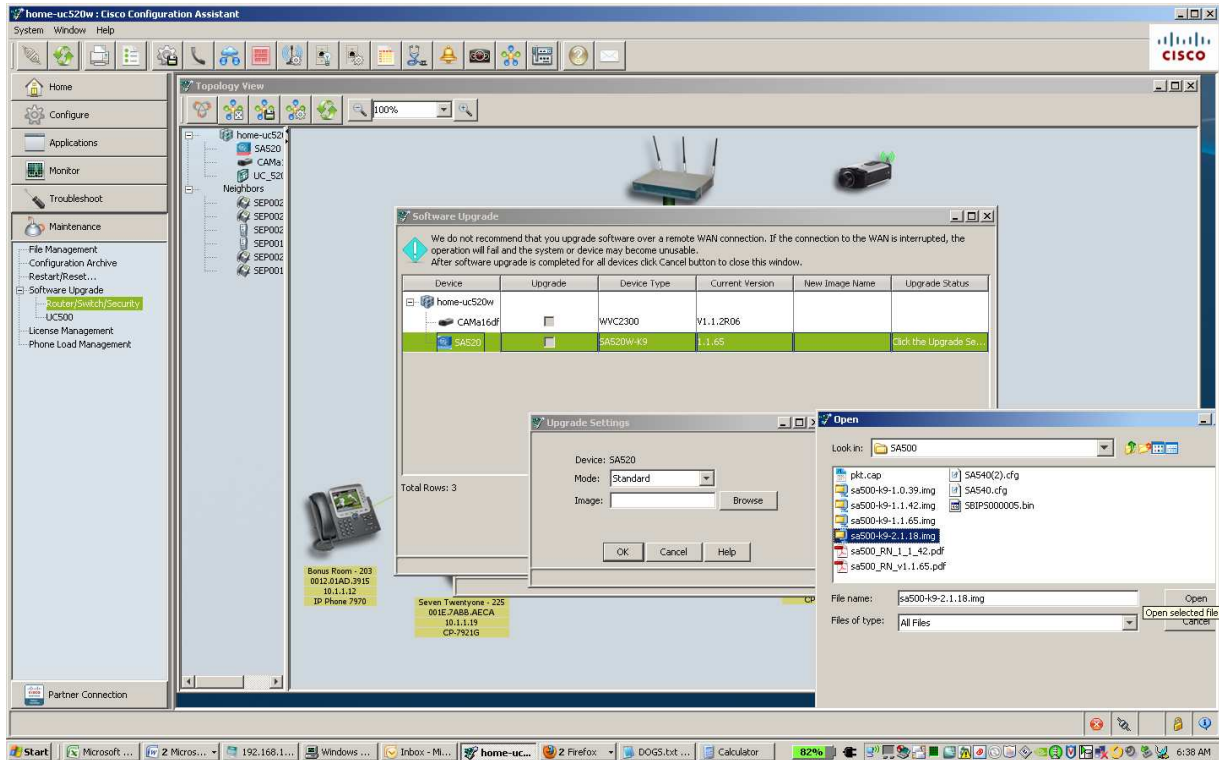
home-uc520w : Cisco Configuration Assistant
System Window Help

cisco

Home
Configure
Applications
Monitor
Troubleshoot
Maintenance

File Management
Configuration Archive
Restart/Reset...
Software Upgrade
Router/Switch/Security
UC500
License Management
Phone Load Management

Partner Connection

Topology View
100%

home-uc52
SA520
CAMa
UC_52
Neighbors
SEP002
SEP002
SEP002
SEP001
SEP002
SEP001

Software Upgrade
We do not recommend that you upgrade software over a remote WAN connection. If the connection to the WAN is interrupted, the operation will fail and the system or device may become unusable.
After software upgrade is completed for all devices click Cancel button to close this window.

| Device | Upgrade | Device Type | Current Version | New Image Name | Upgrade Status |
|---|---|---|---|---|---|
| home-uc520w | | | | | |
| CAMa16df | | WVC2300 | V1.1.2R06 | | |
| SA520 | | SA520W-K9 | 1.1.65 | | Click the Upgrade Se... |

Total Rows: 3

Upgrade Settings
Device: SA520
Mode: Standard
Image:
Browse
OK Cancel Help

Open
Look in: SA500
pkt.cap
sa500-k9-1.0.39.img
sa500-k9-1.1.42.img
sa500-k9-1.1.65.img
sa500-k9-2.1.18.img
sa500_RN_1_1_42.pdf
sa500_RN_v1.1.65.pdf
SA540(2).cfg
SA540.cfg
SBIPS000005.bin
File name: sa500-k9-2.1.18.img
Files of type: All Files
Open
Open selected file
Cancel

Bonus Room - 203
0012.01AD.3915
10.1.1.12
IP Phone 7970

Seven Twentyone - 225
001E.7A88.AECA
10.1.1.19
CP-7921G

CP

Start | Microsoft ... | 2 Micros... | 192.168.1... | Windows ... | Inbox - Mi... | home-uc... | 2 Firefox | DOGS.txt ... | Calculator | 82% | 6:38 AM